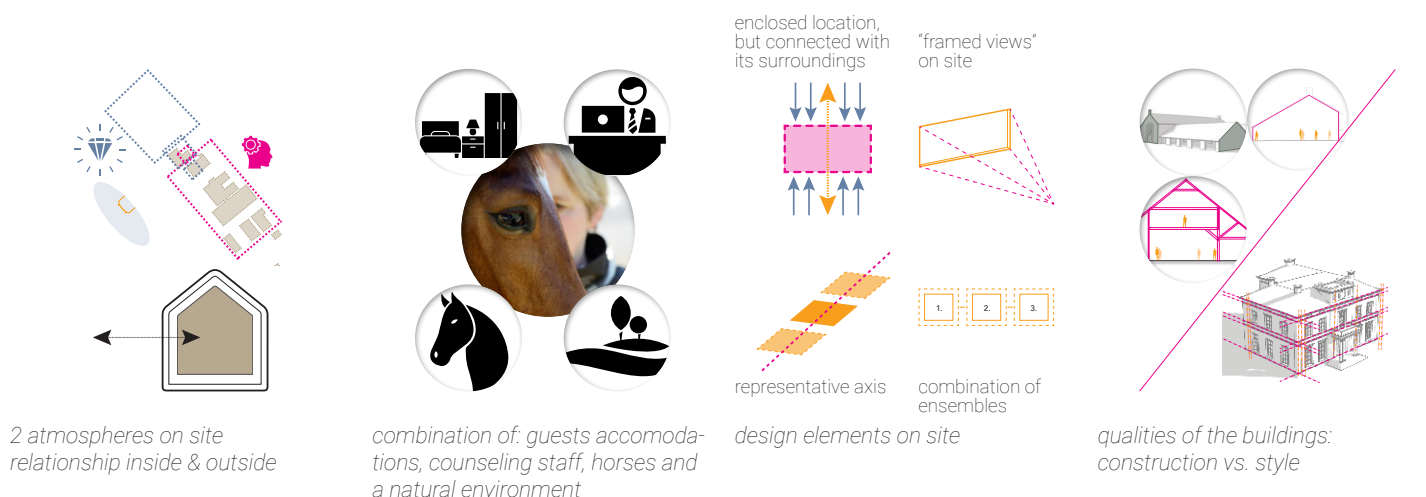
enclosed location, but connected with its surroundings

"framed views" on site

representative axis

combination of ensembles

1.

2.

3.

2 atmospheres on site relationship inside & outside

combination of: guests accomodations, counseling staff, horses and a natural environment

design elements on site

qualities of the buildings: construction vs. style